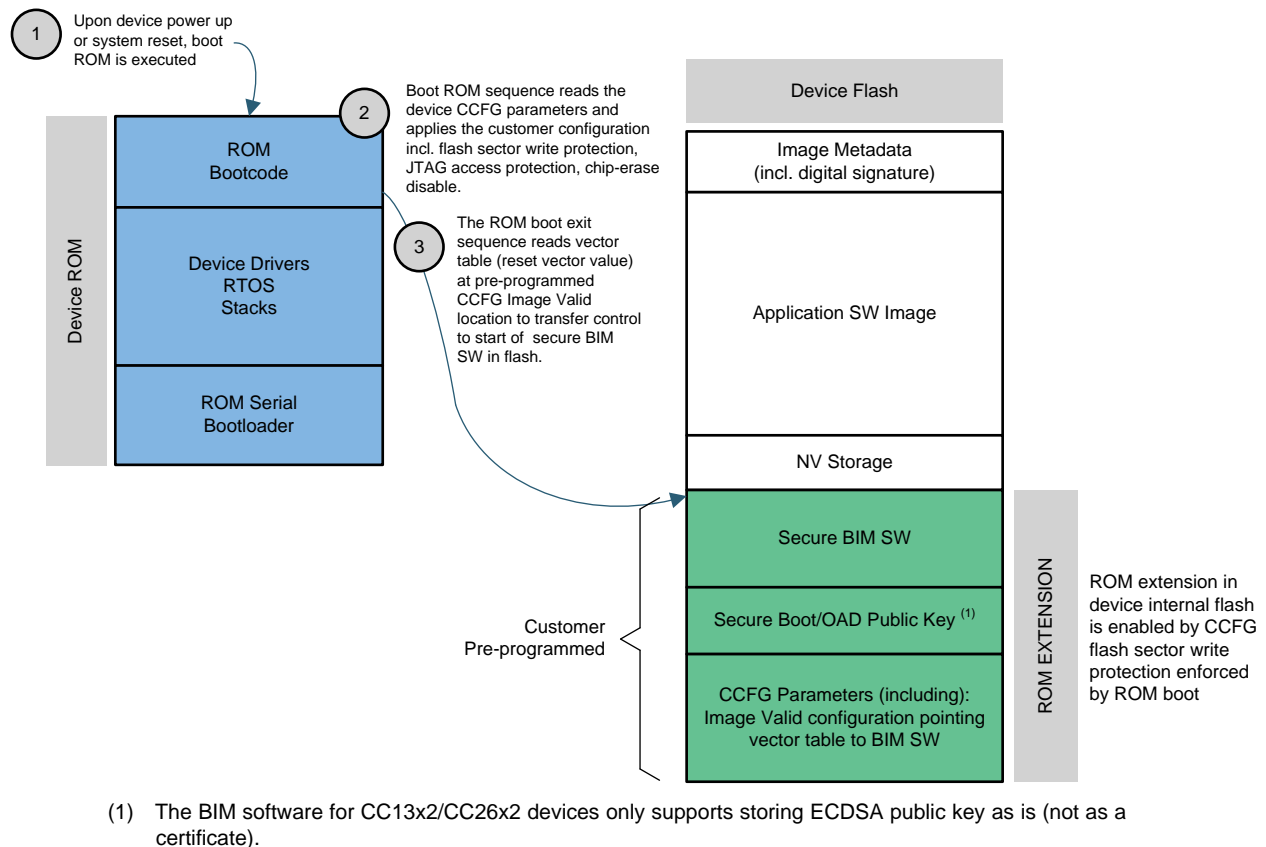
1

Upon device power up or system reset, boot ROM is executed

2

Boot ROM sequence reads the device CCFG parameters and applies the customer configuration incl. flash sector write protection, JTAG access protection, chip-erase disable.

Device ROM

ROM Bootcode

Device Drivers
RTOS
Stacks

ROM Serial Bootloader

3

The ROM boot exit sequence reads vector table (reset vector value) at pre-programmed CCFG Image Valid location to transfer control to start of secure BIM SW in flash.

Device Flash

Image Metadata (incl. digital signature)

Application SW Image

NV Storage

Secure BIM SW

Secure Boot/OAD Public Key $^{(1)}$

CCFG Parameters (including): Image Valid configuration pointing vector table to BIM SW

Customer Pre-programmed

ROM EXTENSION

ROM extension in device internal flash is enabled by CCFG flash sector write protection enforced by ROM boot

(1) The BIM software for CC13x2/CC26x2 devices only supports storing ECDSA public key as is (not as a certificate).